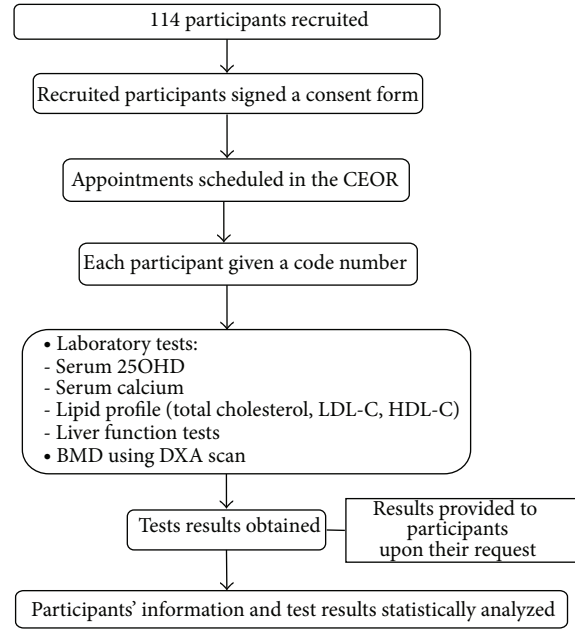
114 participants recruited

Recruited participants signed a consent form

Appointments scheduled in the CEOR

Each participant given a code number

• Laboratory tests:
- Serum 25OHD
- Serum calcium
- Lipid profile (total cholesterol, LDL-C, HDL-C)
- Liver function tests
• BMD using DXA scan

Tests results obtained

Results provided to participants upon their request

Participants' information and test results statistically analyzed